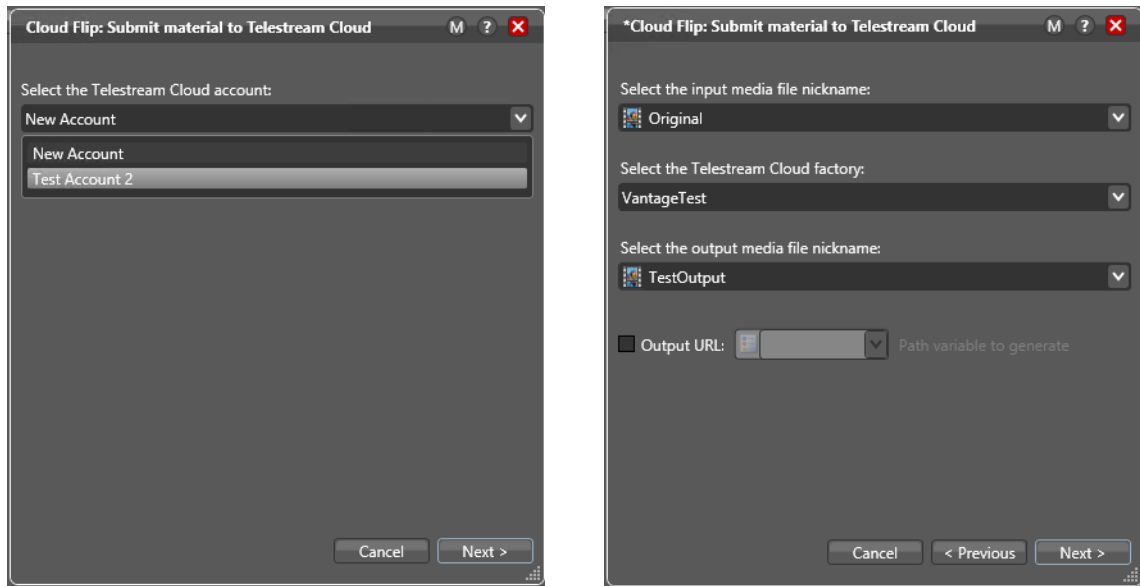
Cloud Flip: Submit material to Telestream Cloud M ? X

Select the Telestream Cloud account:

New Account

New Account

Test Account 2

Cancel Next >

*Cloud Flip: Submit material to Telestream Cloud M ? X

Select the input media file nickname:

Original

Select the Telestream Cloud factory:

VantageTest

Select the output media file nickname:

TestOutput

Output URL: Path variable to generate

Cancel < Previous Next >